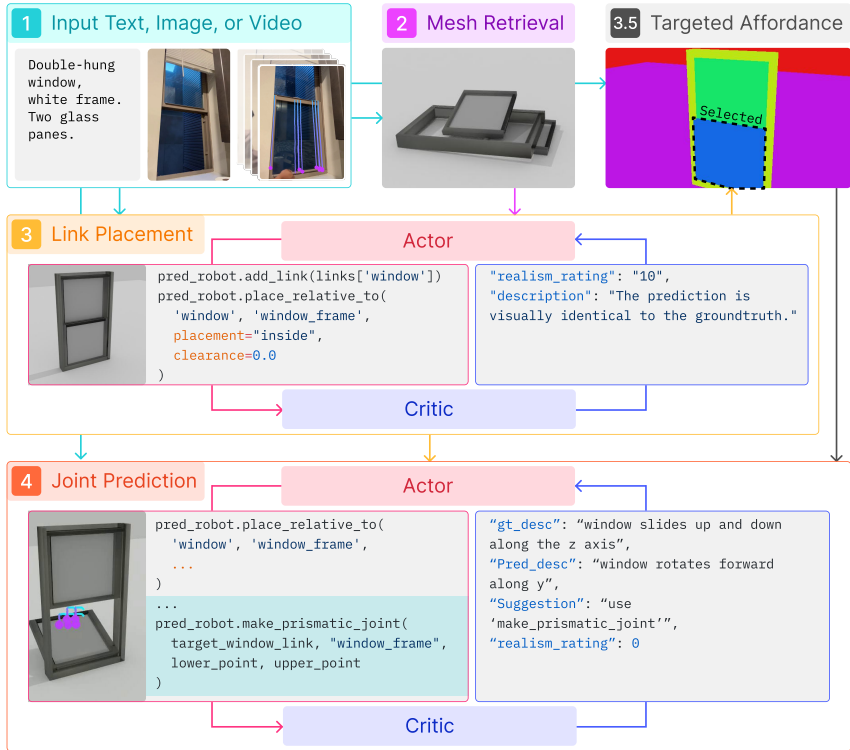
1 Input Text, Image, or Video

Double-hung window, white frame. Two glass panes.

2 Mesh Retrieval

3.5 Targeted Affordance

Selected

3 Link Placement

Actor

pred_robot.add_link(links['window'])
pred_robot.place_relative_to(
'window', 'window_frame',
placement="inside",
clearance=0.0
)

"realism_rating": "10",
"description": "The prediction is visually identical to the groundtruth."

Critic

4 Joint Prediction

Actor

pred_robot.place_relative_to(
'window', 'window_frame',
...
)
...
pred_robot.make_prismatic_joint(
target_window_link, "window_frame",
lower_point, upper_point
)

"gt_desc": “window slides up and down along the z axis”,
"Pred_desc": “window rotates forward along y”,
"Suggestion": “use ‘make_prismatic_joint’”,
"realism_rating": 0

Critic